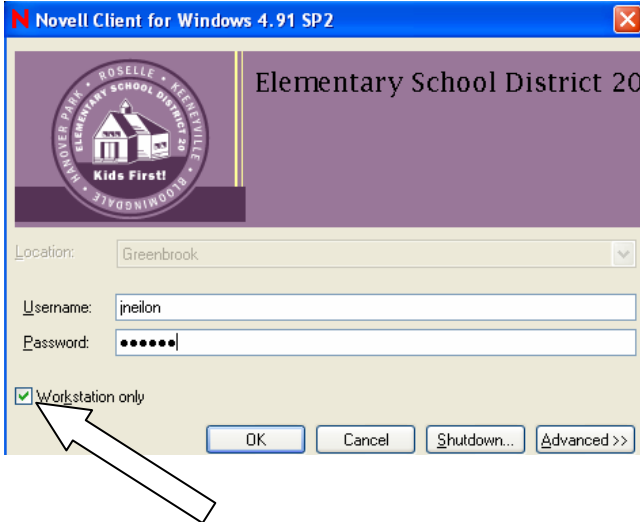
Novell Client for Windows 4.91 SP2

ROSELLE KEENEYVILLE BLOOMINGDALE HANOVER PARK
ELEMENTARY SCHOOL DISTRICT 20
Kids First!

Elementary School District 20

Location: Greenbrook

Username: jneilon

Password: ••••••

Workstation only

OK Cancel Shutdown... Advanced >>